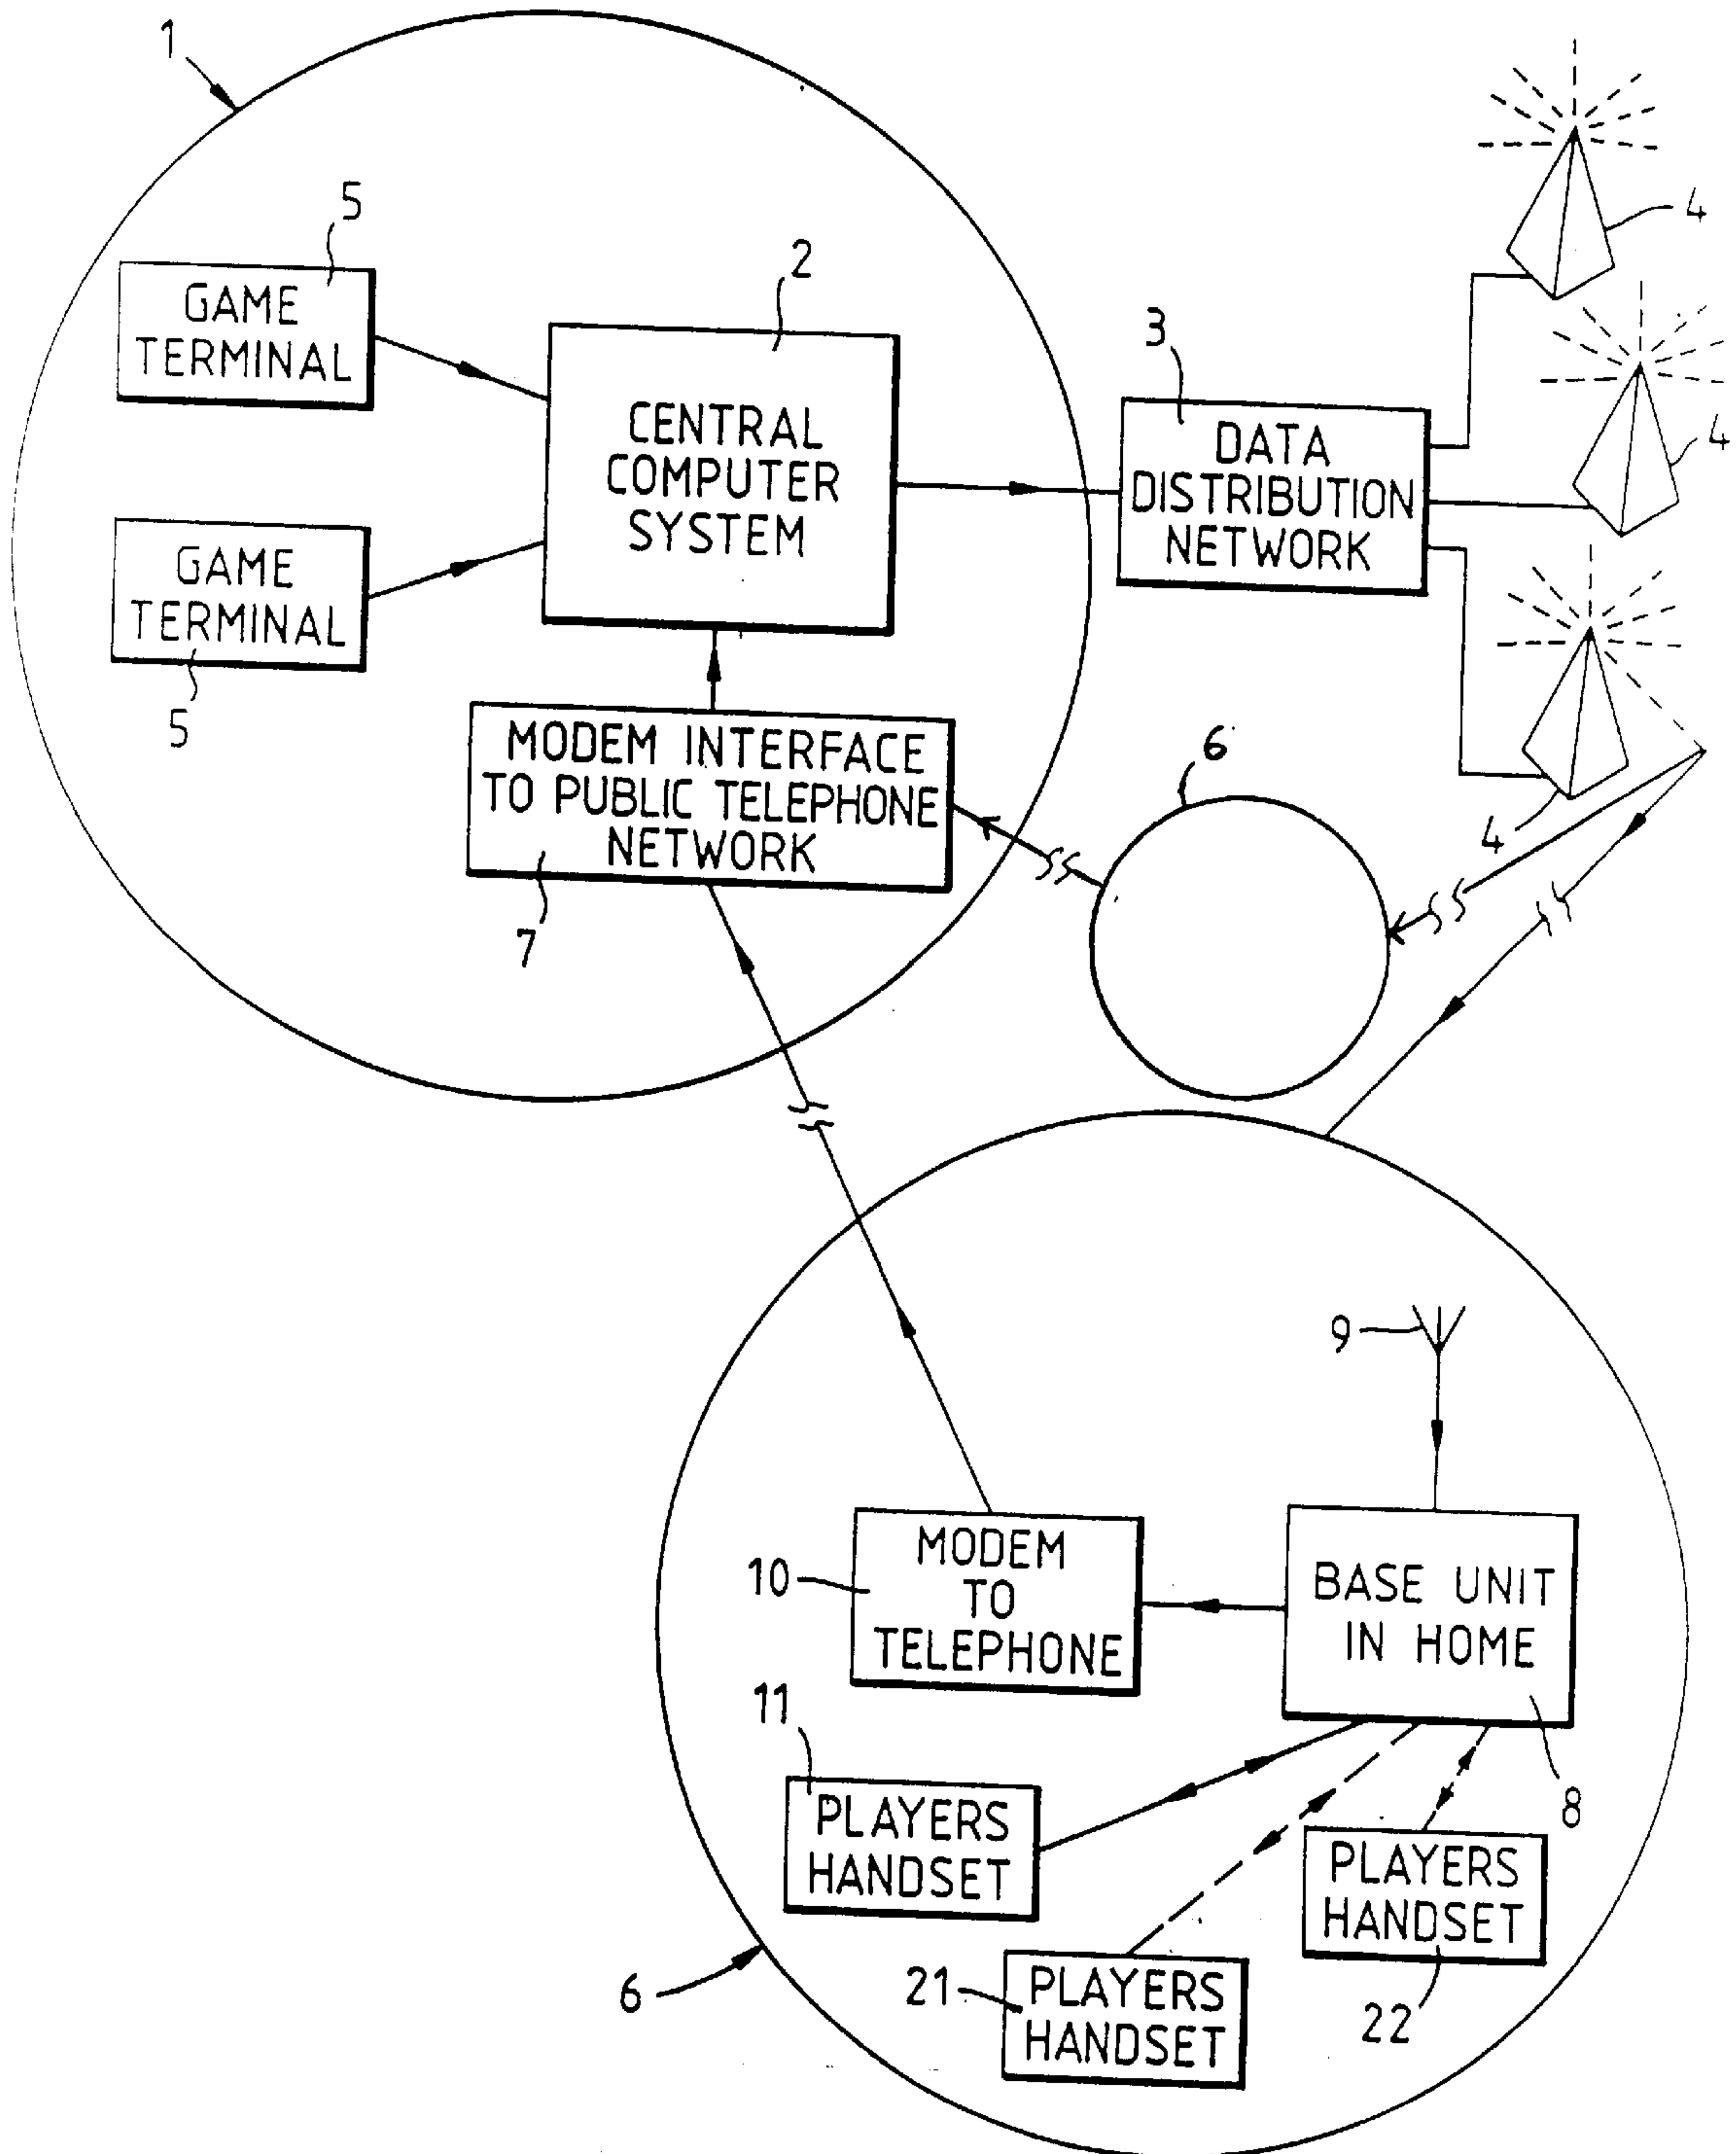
1

5

GAME TERMINAL

2

CENTRAL COMPUTER SYSTEM

3

DATA DISTRIBUTION NETWORK

4

4

GAME TERMINAL

5

MODEM INTERFACE TO PUBLIC TELEPHONE NETWORK

6

4

7

9

MODEM TO TELEPHONE

10

BASE UNIT IN HOME

11

PLAYERS HANDSET

8

PLAYERS HANDSET

6

21

PLAYERS HANDSET

22